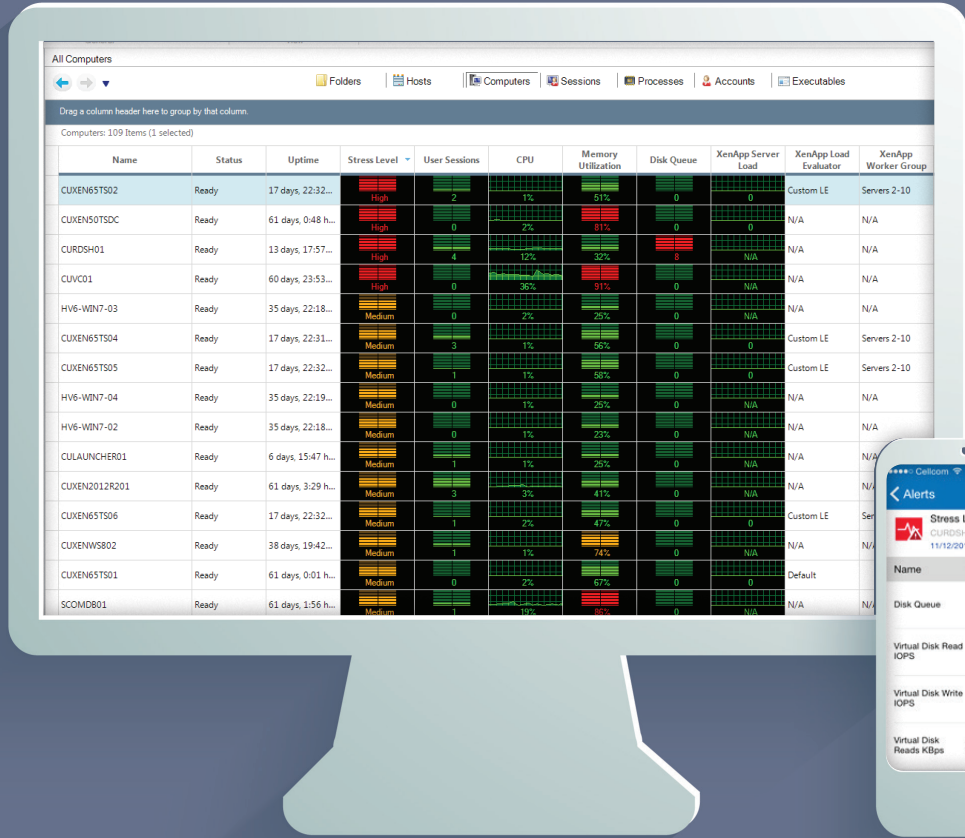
All Computers

Folders | Hosts | Computers | Sessions | Processes | Accounts | Executables

Drag a column header here to group by that column.

Computers: 109 Items (1 selected)

| Name | Status | Uptime | Stress Level | User Sessions | CPU | Memory Utilization | Disk Queue | XenApp Server Load | XenApp Load Evaluator | XenApp Worker Group |
|---|---|---|---|---|---|---|---|---|---|---|
| CUXEN65TS02 | Ready | 17 days, 22:32... | High | 2 | 1% | 51% | 0 | 0 | Custom LE | Servers 2-10 |
| CUXEN50TSDC | Ready | 61 days, 0:48 h... | High | 0 | 2% | 81% | 0 | 0 | N/A | N/A |
| CURDSH01 | Ready | 13 days, 17:57... | High | 4 | 12% | 32% | 8 | N/A | N/A | N/A |
| CUVC01 | Ready | 60 days, 23:53... | High | 0 | 36% | 91% | 0 | N/A | N/A | N/A |
| HV6-WIN7-03 | Ready | 35 days, 22:18... | Medium | 0 | 2% | 25% | 0 | N/A | N/A | N/A |
| CUXEN65TS04 | Ready | 17 days, 22:31... | Medium | 3 | 1% | 56% | 0 | 0 | Custom LE | Servers 2-10 |
| CUXEN65TS05 | Ready | 17 days, 22:32... | Medium | 1 | 1% | 58% | 0 | 0 | Custom LE | Servers 2-10 |
| HV6-WIN7-04 | Ready | 35 days, 22:19... | Medium | 0 | 1% | 25% | 0 | N/A | N/A | N/A |
| HV6-WIN7-02 | Ready | 35 days, 22:18... | Medium | 0 | 1% | 23% | 0 | N/A | N/A | N/A |
| CULAUNCHER01 | Ready | 6 days, 15:47 h... | Medium | 1 | 1% | 25% | 0 | N/A | N/A | N/A |
| CUXEN2012R201 | Ready | 61 days, 3:29 h... | Medium | 3 | 3% | 41% | 0 | 0 | N/A | N/A |
| CUXEN65TS06 | Ready | 17 days, 22:32... | Medium | 1 | 2% | 47% | 0 | 0 | Custom LE | Ser |
| CUXENWS802 | Ready | 38 days, 19:42... | Medium | 1 | 1% | 74% | 0 | N/A | N/A | N/ |
| CUXEN65TS01 | Ready | 61 days, 0:01 h... | Medium | 0 | 2% | 67% | 0 | 0 | Default | |
| SCOMDB01 | Ready | 61 days, 1:56 h... | Medium | 1 | 19% | 86% | 0 | N/A | N/A | N/ |

Cellcom
Alerts
Stress L
CURDSH
11/12/20
Name
Disk Queue
Virtual Disk Read IOPS
Virtual Disk Write IOPS
Virtual Disk Reads KBps